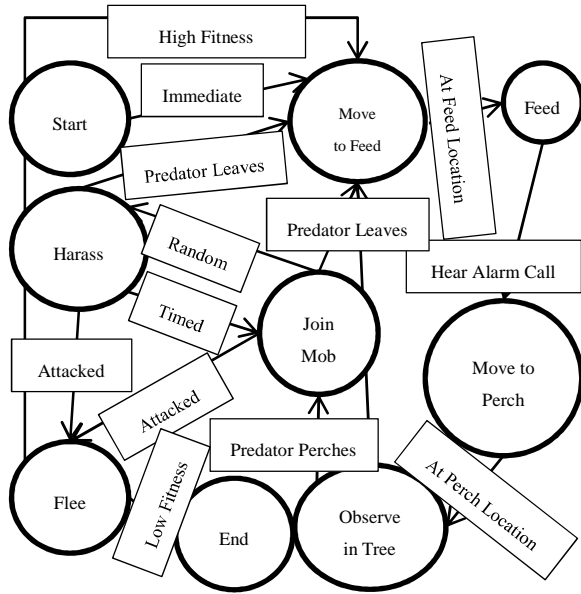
High Fitness

Start

Immediate

Move to Feed

At Feed Location

Feed

Predator Leaves

Harass

Random

Predator Leaves

Hear Alarm Call

Timed

Join Mob

Attacked

Move to Perch

Attacked

Predator Perches

Low Fitness

At Perch Location

Flee

End

Observe in Tree